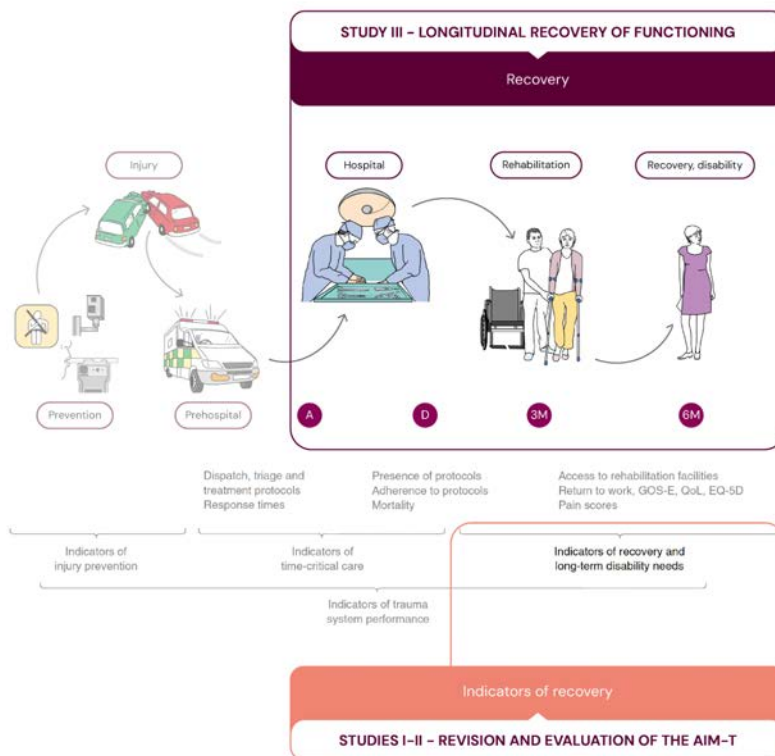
STUDY III - LONGITUDINAL RECOVERY OF FUNCTIONING

Recovery

Injury

Hospital

Rehabilitation

Recovery, disability

Prevention

Prehospital

A

D

3M

6M

Dispatch, triage and treatment protocols
Response times

Presence of protocols
Adherence to protocols
Mortality

Access to rehabilitation facilities
Return to work, GOS-E, QoL, EQ-5D
Pain scores

Indicators of injury prevention

Indicators of time-critical care

Indicators of recovery and long-term disability needs

Indicators of trauma system performance

Indicators of recovery

STUDIES I-II - REVISION AND EVALUATION OF THE AIM-T